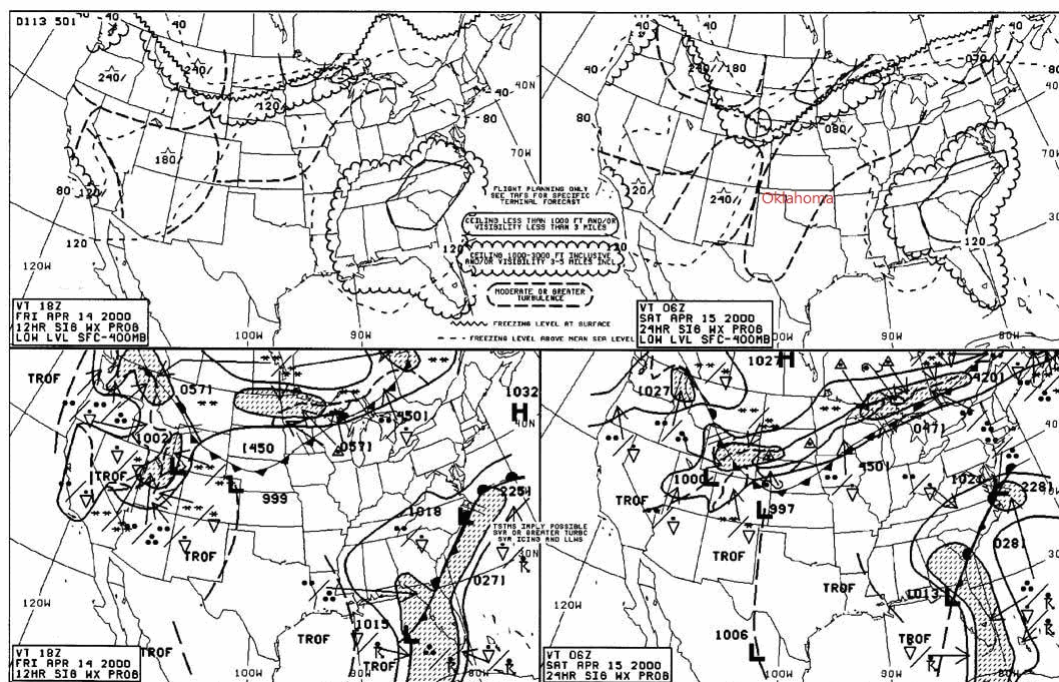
D113 501
40
40
240/
240/
120
40N
80
180
70W
80 120
120
120W
VT 18Z
FRI APR 14 2000
12HR SIG WX PROG
LOW LVL SFC-400MB
100W
90W

FLIGHT PLANNING ONLY
SEE TAFS FOR SPECIFIC
TERMINAL FORECAST
CEILING LESS THAN 1000 FT AND/OR
VISIBILITY LESS THAN 3 MILES
CEILING 1000-3000 FT INCLUSIVE
AND/OR VISIBILITY 3-5 MILES INCL
MODERATE OR GREATER
TURBULENCE
FREEZING LEVEL AT SURFACE
FREEZING LEVEL ABOVE MEAN SEA LEVEL

40
40
240/180
080/
080/
80
40
80
70W
120
240/
Oklahoma
30
120
VT 06Z
SAT APR 15 2000
24HR SIG WX PROG
LOW LVL SFC-400MB
100W
90W
80W

TROF
0571
1002
1032
H
40N
1450
0501
0571
TROF
L
999
L
TROF
1018
L
2251
TSTMS IMPLY POSSIBLE
MOD OR GREATER TURBC
SVR ICING AND LLWS
30N
0271
120W
TROF
1015
L
TROF
VT 18Z
FRI APR 14 2000
12HR SIG WX PROG
TROF
100W
80W

1027
H
1027
0420
0471
TROF
1000
L
1501
1024
L
2281
L
997
TROF
0281
30
TROF
120W
1013
L
TROF
1006
L
VT 06Z
SAT APR 15 2000
24HR SIG WX PROG
100W
90W
80W